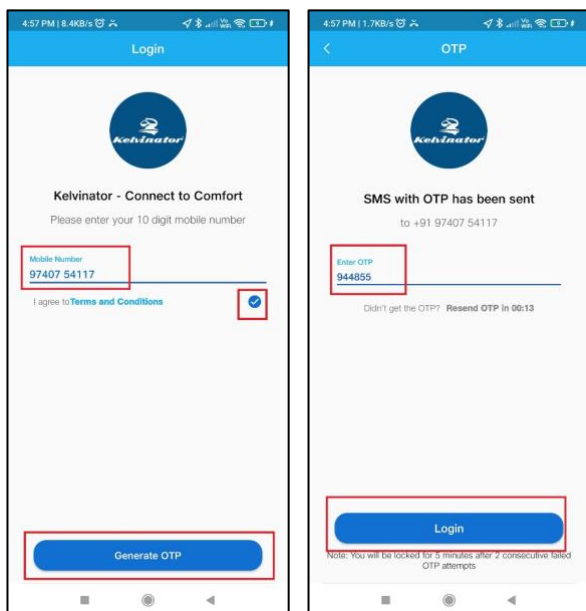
4:57 PM | 8.4KB/s

Login

Kelvinator

Kelvinator - Connect to Comfort

Please enter your 10 digit mobile number

Mobile Number
97407 54117

I agree to Terms and Conditions

Generate OTP

4:57 PM | 1.7KB/s

OTP

Kelvinator

SMS with OTP has been sent

to +91 97407 54117

Enter OTP
944855

Didn't get the OTP? Resend OTP in 00:13

Login

Note: You will be locked for 5 minutes after 2 consecutive failed OTP attempts